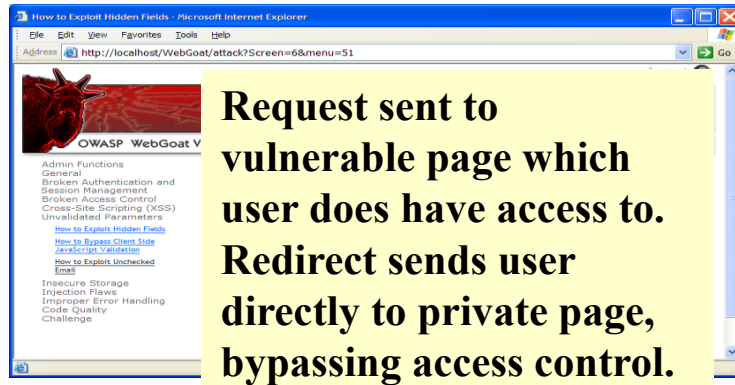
How to Exploit Hidden Fields - Microsoft Internet Explorer

File Edit View Favorites Tools Help

Address http://localhost/WebGoat/attack?Screen=6&menu=51

Go

OWASP WebGoat V

Admin Functions
General
Broken Authentication and Session Management
Broken Access Control
Cross-Site Scripting (XSS)
Unvalidated Parameters
How to Exploit Hidden Fields
How to Bypass Client Side JavaScript Validation
How to Exploit Unchecked Email
Insecure Storage
Injection Flaws
Improper Error Handling
Code Quality
Challenge

Request sent to vulnerable page which user does have access to. Redirect sends user directly to private page, bypassing access control.